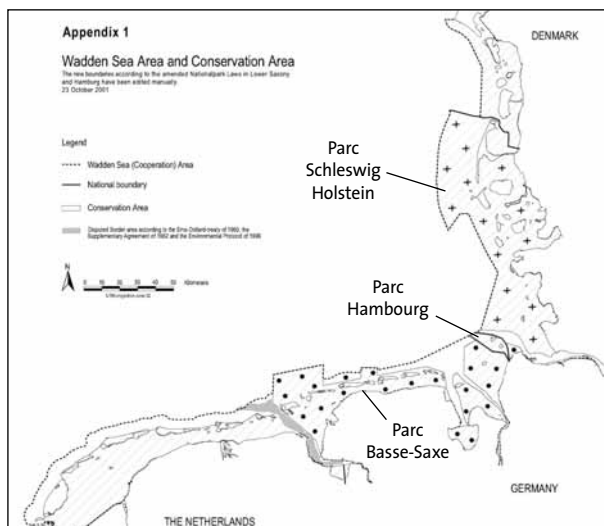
Appendix 1

Wadden Sea Area and Conservation Area

The new boundaries according to the amended Nationalpark Laws in Lower Saxony and Hamburg have been added manually. 23 October 2001

Legend

Wadden Sea (Cooperation) Area

National boundary

Conservation Area

Disputed border area according to the Ems-Dollard-treaty of 1960, the Supplementary Agreement of 1962 and the Environmental Protocol of 1996

N

0 10 20 30 40 50 Kilometers

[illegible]

DENMARK

Parc Schleswig Holstein

Parc Hambourg

Parc Basse-Saxe

GERMANY

THE NETHERLANDS